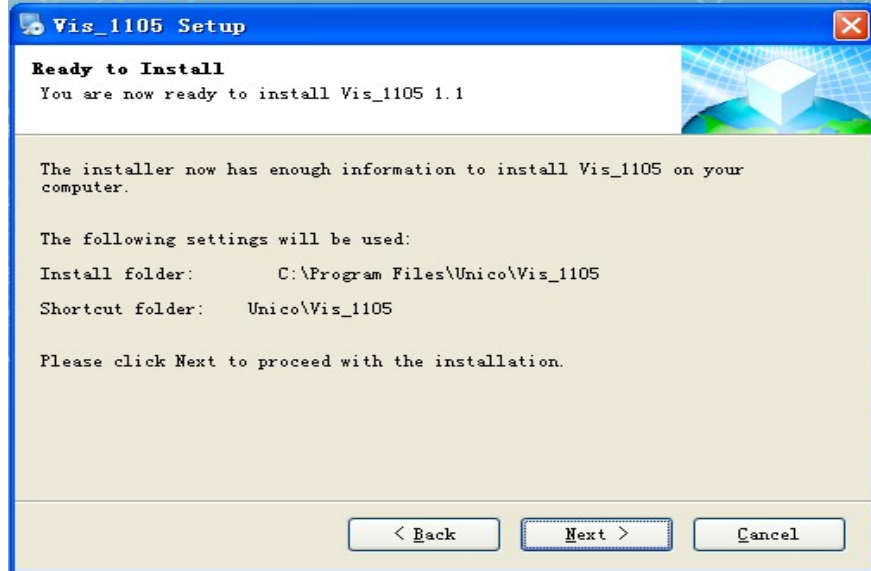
Vis_1105 Setup

Ready to Install
You are now ready to install Vis_1105 1.1

The installer now has enough information to install Vis_1105 on your computer.

The following settings will be used:

Install folder: C:\Program Files\Unico\Vis_1105

Shortcut folder: Unico\Vis_1105

Please click Next to proceed with the installation.

< Back

Next >

Cancel